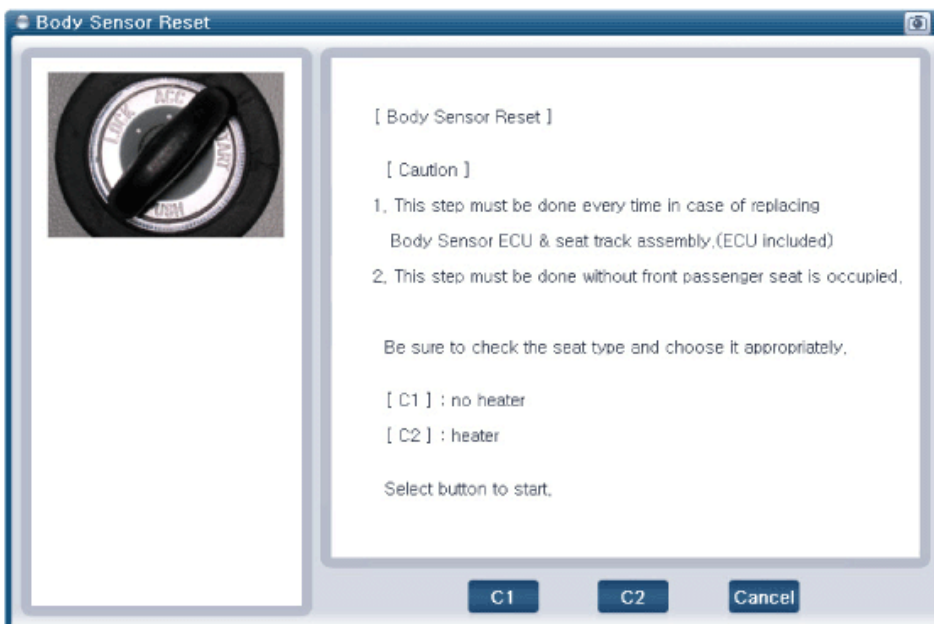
Body Sensor Reset

LOCK ACC START ON

[ Body Sensor Reset ]

[ Caution ]

1, This step must be done every time in case of replacing Body Sensor ECU & seat track assembly,(ECU included)

2, This step must be done without front passenger seat is occupied,

Be sure to check the seat type and choose it appropriately,

[ C1 ] : no heater

[ C2 ] : heater

Select button to start,

C1

C2

Cancel